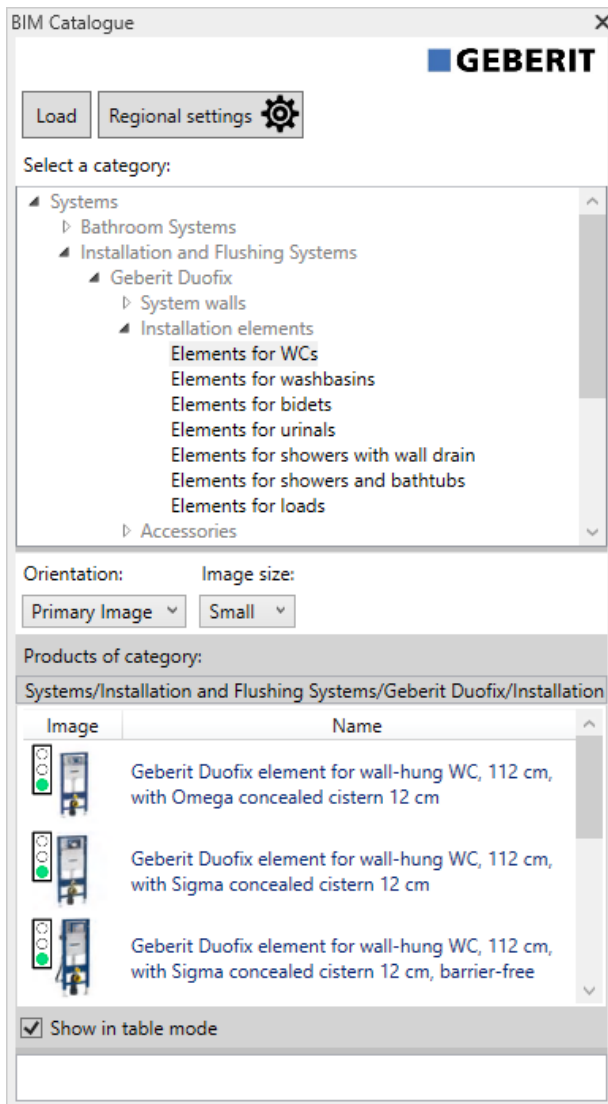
BIM Catalogue ×

GEBERIT

Load

Regional settings

Select a category:

Systems
Bathroom Systems
Installation and Flushing Systems
Geberit Duofix
System walls
Installation elements
Elements for WCs
Elements for washbasins
Elements for bidets
Elements for urinals
Elements for showers with wall drain
Elements for showers and bathtubs
Elements for loads
Accessories

Orientation:
Image size:

Primary Image
Small

Products of category:

Systems/Installation and Flushing Systems/Geberit Duofix/Installation

| Image | Name |
|---|---|
| | Geberit Duofix element for wall-hung WC, 112 cm, with Omega concealed cistern 12 cm |
| | Geberit Duofix element for wall-hung WC, 112 cm, with Sigma concealed cistern 12 cm |
| | Geberit Duofix element for wall-hung WC, 112 cm, with Sigma concealed cistern 12 cm, barrier-free |

Show in table mode